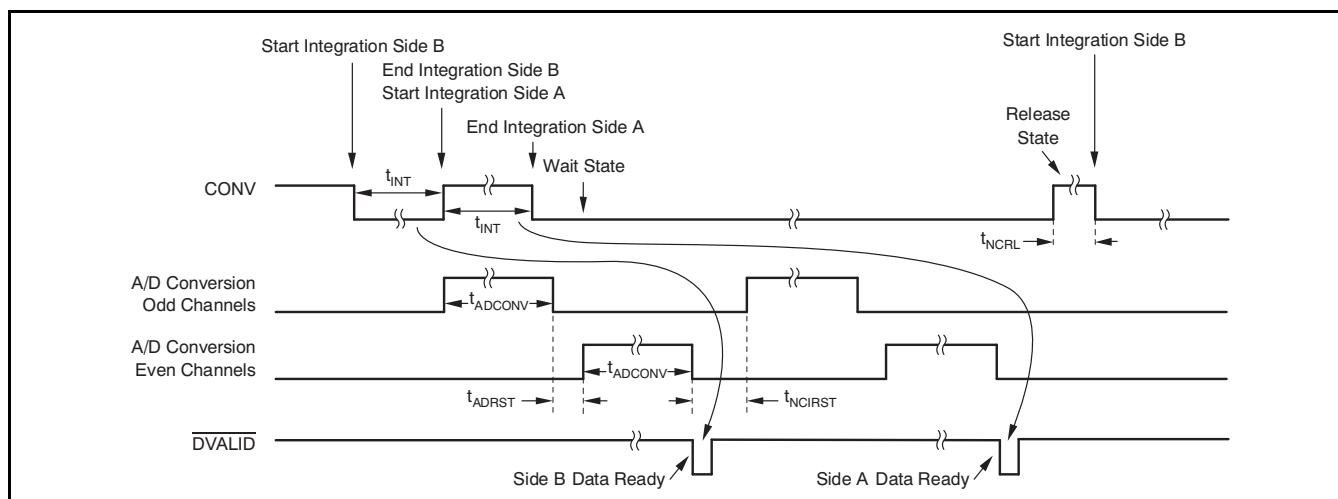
Start Integration Side B

End Integration Side B
Start Integration Side A

End Integration Side A

Wait State

Start Integration Side B

Release State

CONV

$t_{INT}$

$t_{INT}$

$t_{NCRL}$

A/D Conversion Odd Channels

$t_{ADCONV}$

A/D Conversion Even Channels

$t_{ADCONV}$

$t_{ADRST}$

$t_{NCIRST}$

$\overline{DVALID}$

Side B Data Ready

Side A Data Ready